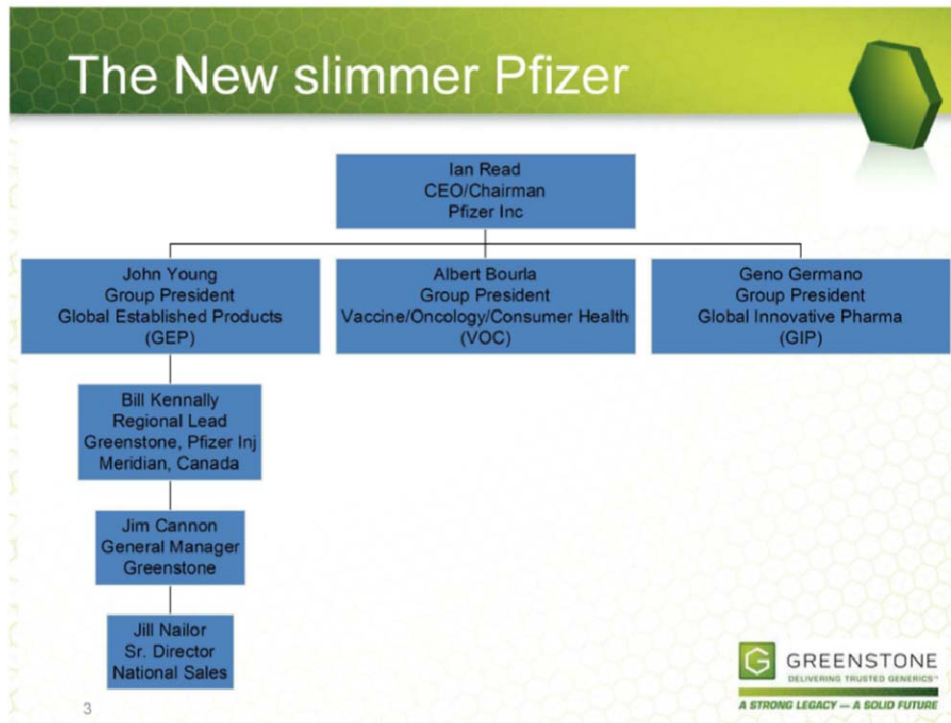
The New slimmer Pfizer

Ian Read
CEO/Chairman
Pfizer Inc

John Young
Group President
Global Established Products
(GEP)

Albert Bourla
Group President
Vaccine/Oncology/Consumer Health
(VOC)

Geno Germano
Group President
Global Innovative Pharma
(GIP)

Bill Kennally
Regional Lead
Greenstone, Pfizer Inj
Meridian, Canada

Jim Cannon
General Manager
Greenstone

Jill Nailor
Sr. Director
National Sales

GREENSTONE
DELIVERING TRUSTED GENERICS™
A STRONG LEGACY — A SOLID FUTURE

3